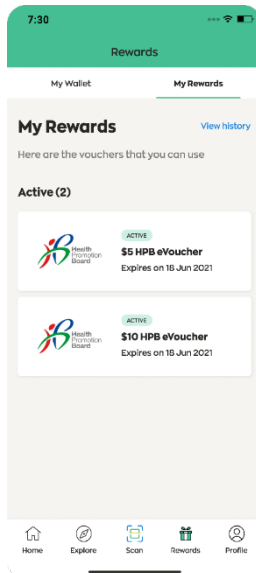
7:30

Rewards

My Wallet

My Rewards

My Rewards

View history

Here are the vouchers that you can use

Active (2)

Health Promotion Board

ACTIVE

$5 HPB eVoucher

Expires on 18 Jun 2021

Health Promotion Board

ACTIVE

$10 HPB eVoucher

Expires on 18 Jun 2021

Home

Explore

Scan

Rewards

Profile